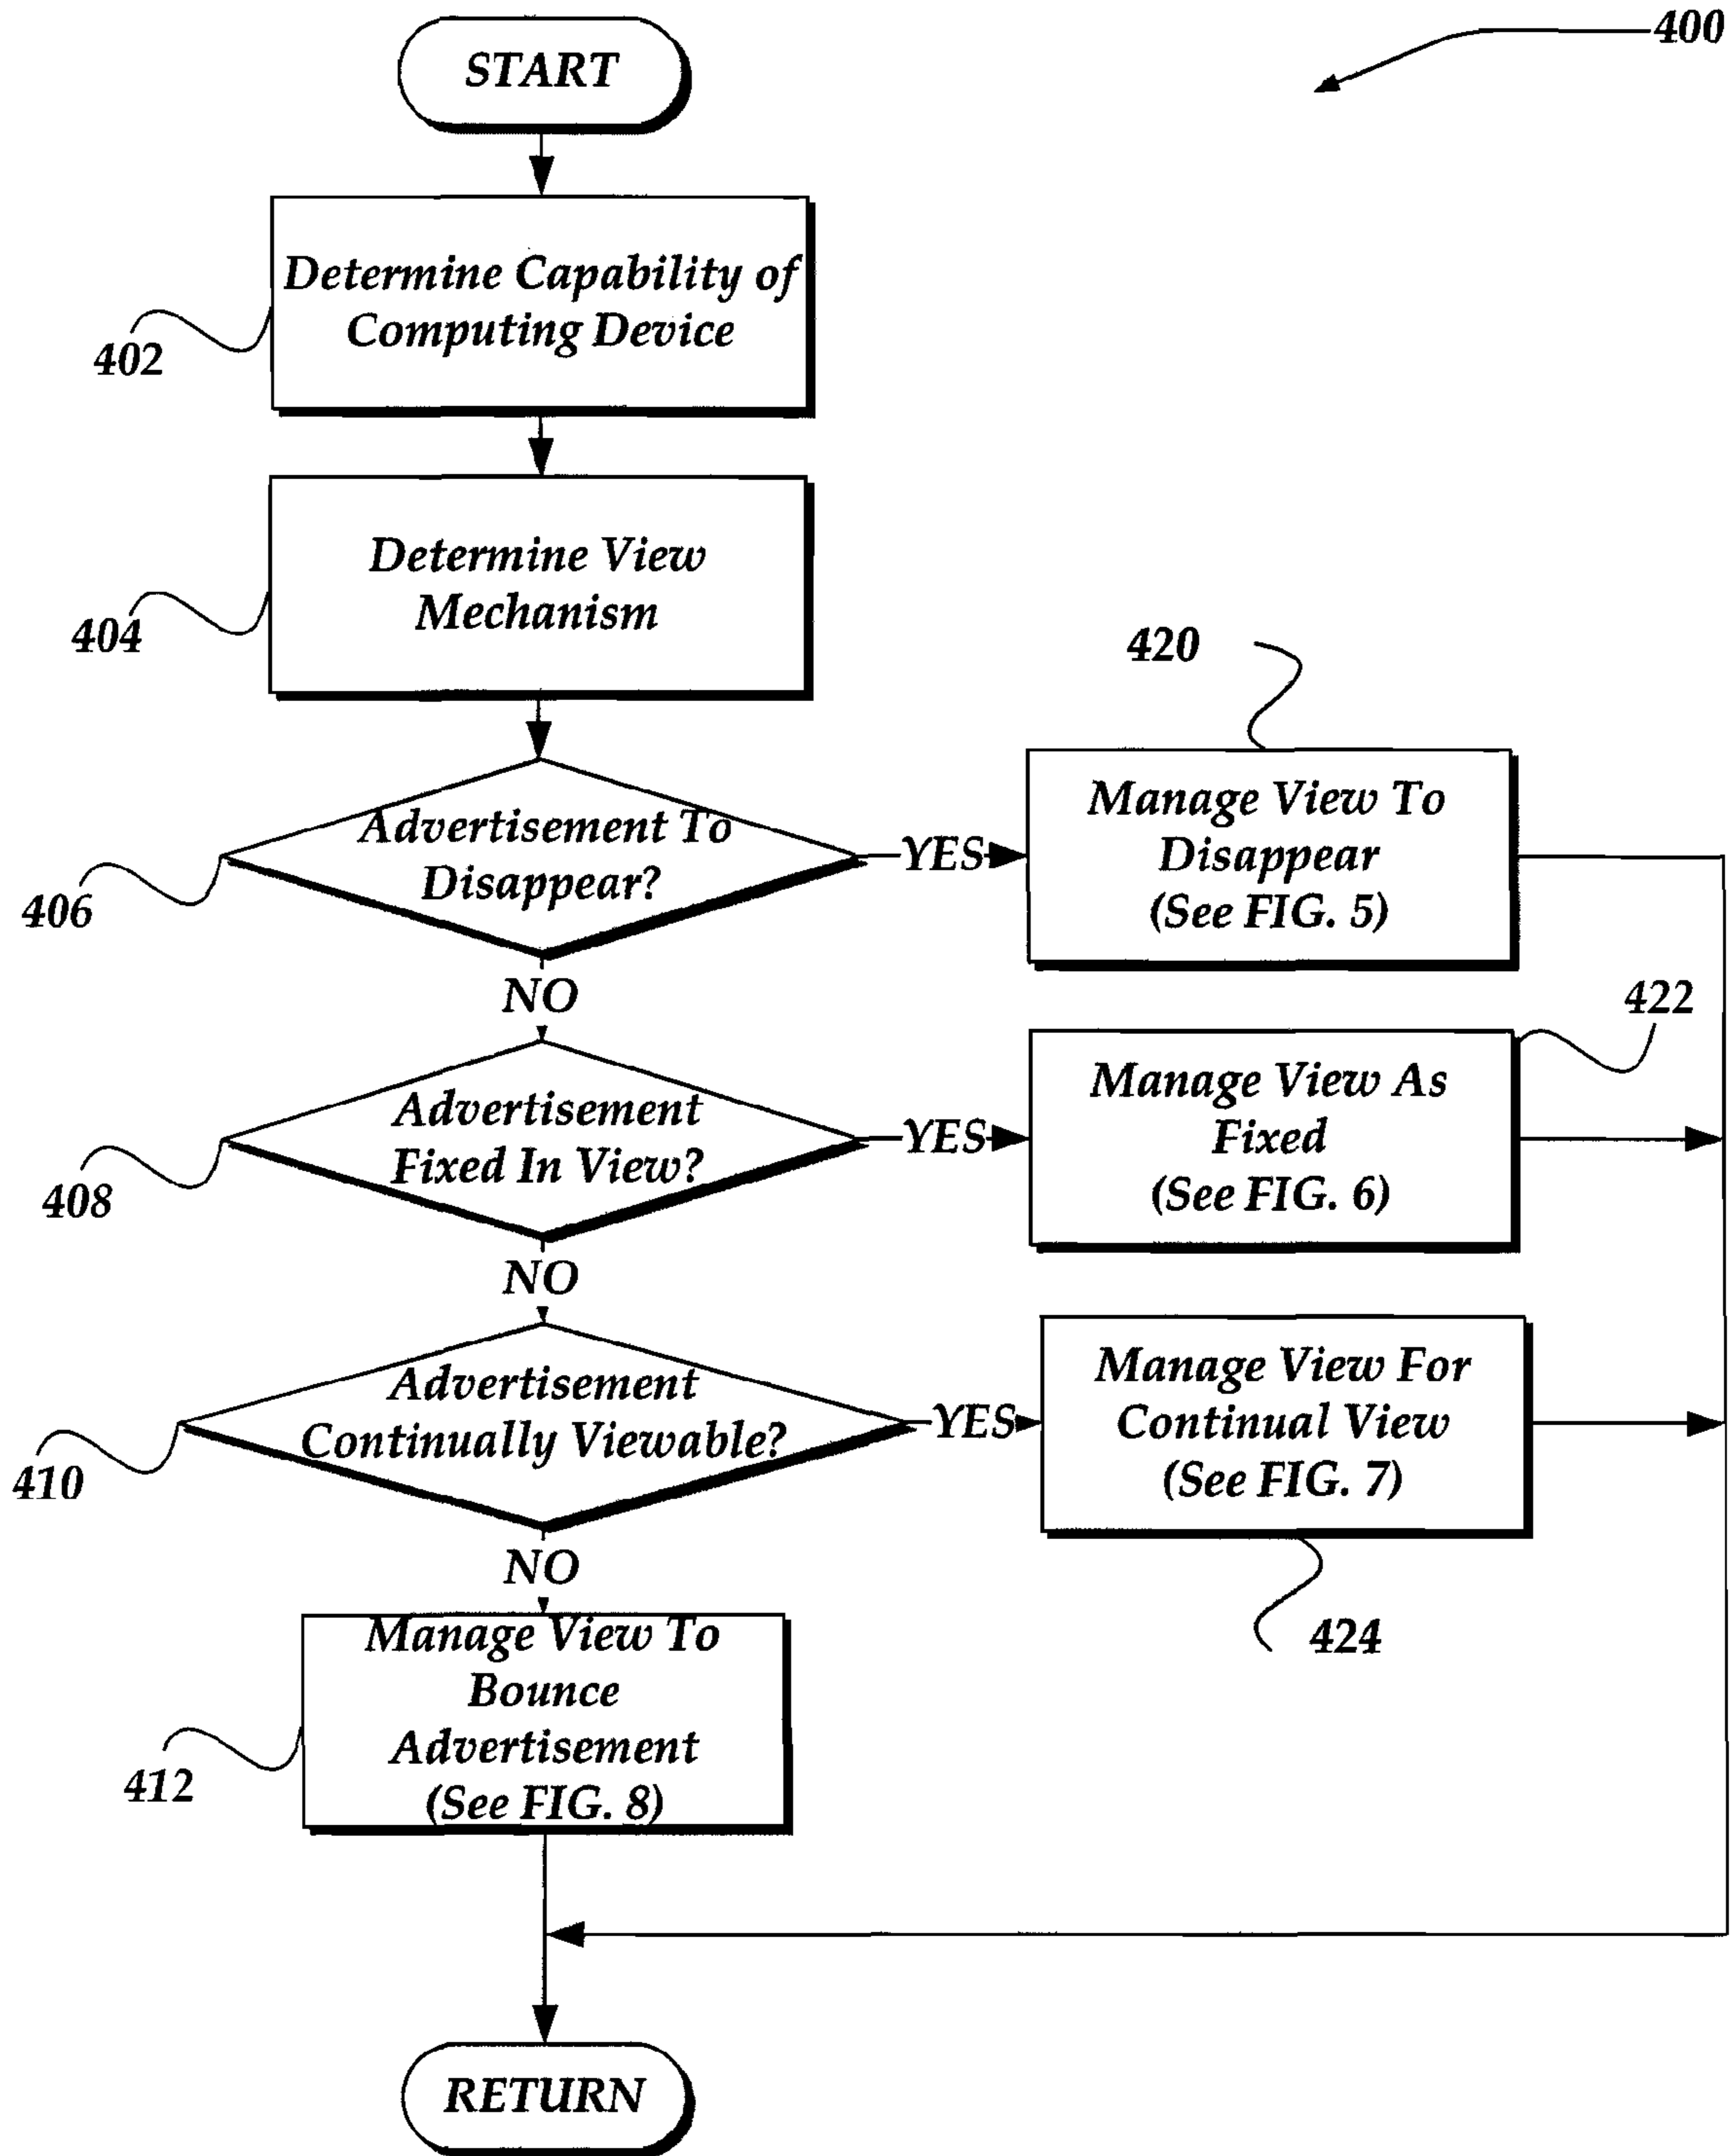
400

START

402

Determine Capability of Computing Device

404

Determine View Mechanism

420

406

Advertisement To Disappear?

YES

Manage View To Disappear (See FIG. 5)

NO

422

408

Advertisement Fixed In View?

YES

Manage View As Fixed (See FIG. 6)

NO

410

Advertisement Continually Viewable?

YES

Manage View For Continual View (See FIG. 7)

NO

424

412

Manage View To Bounce Advertisement (See FIG. 8)

RETURN